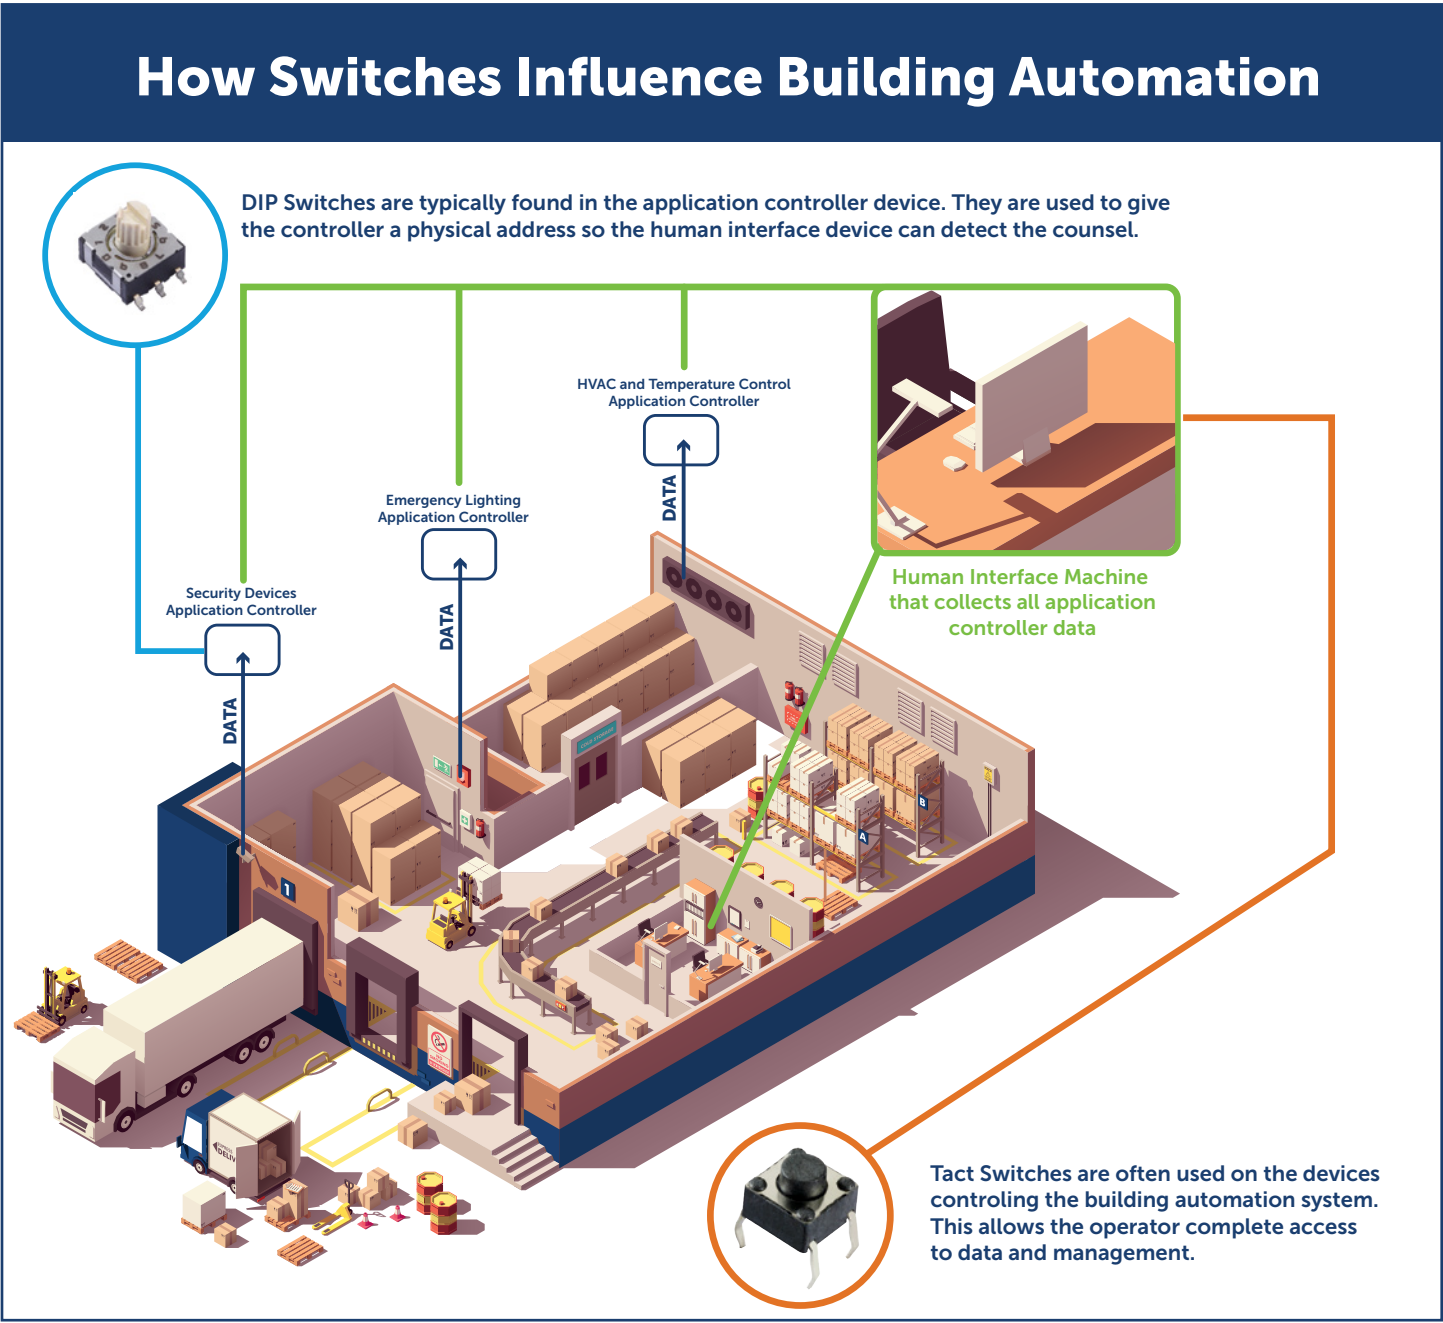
How Switches Influence Building Automation

DIP Switches are typically found in the application controller device. They are used to give the controller a physical address so the human interface device can detect the counsel.

HVAC and Temperature Control Application Controller

Emergency Lighting Application Controller

Security Devices Application Controller

DATA

DATA

DATA

Human Interface Machine that collects all application controller data

1

A

B

Tact Switches are often used on the devices controling the building automation system. This allows the operator complete access to data and management.